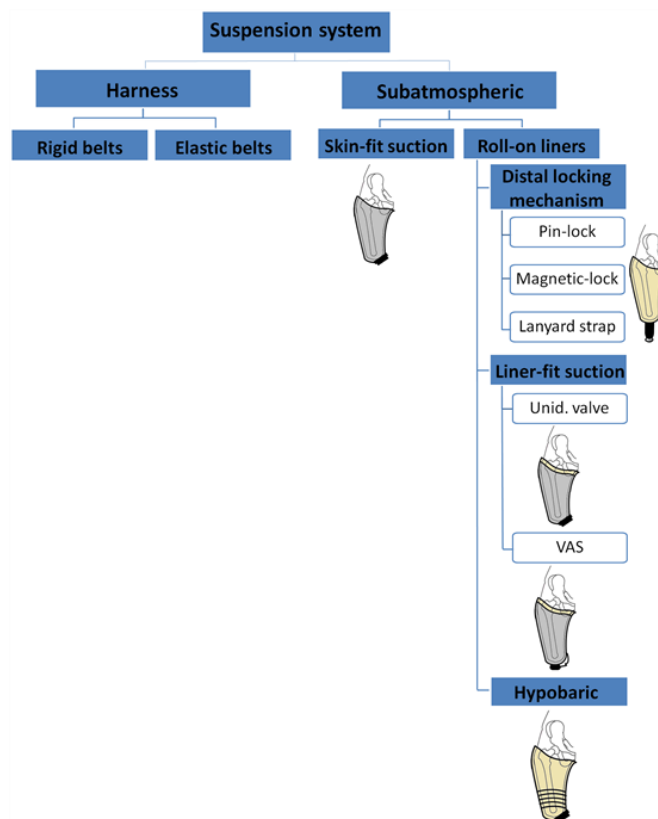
Suspension system

Harness

Rigid belts

Elastic belts

Subatmospheric

Skin-fit suction

Roll-on liners

Distal locking mechanism

Pin-lock

Magnetic-lock

Lanyard strap

Liner-fit suction

Unid. valve

VAS

Hypobaric